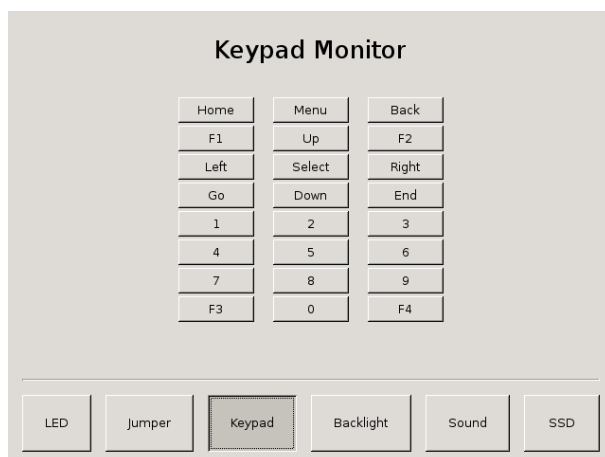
Keypad Monitor

| Home | Menu | Back |
|---|---|---|
| F1 | Up | F2 |
| Left | Select | Right |
| Go | Down | End |
| 1 | 2 | 3 |
| 4 | 5 | 6 |
| 7 | 8 | 9 |
| F3 | 0 | F4 |

LED Jumper Keypad Backlight Sound SSD